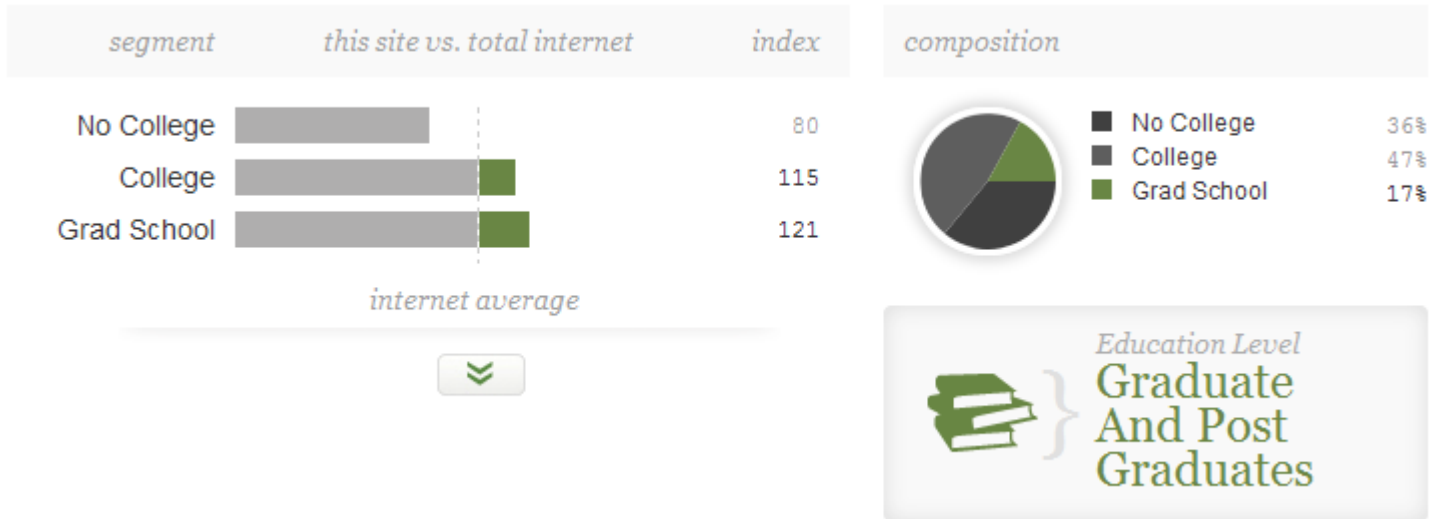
| segment | this site vs. total internet | index |
|---|---|---|
| No College | | 80 |
| College | | 115 |
| Grad School | | 121 |

internet average

composition

No College 36%
College 47%
Grad School 17%

Education Level
Graduate And Post Graduates